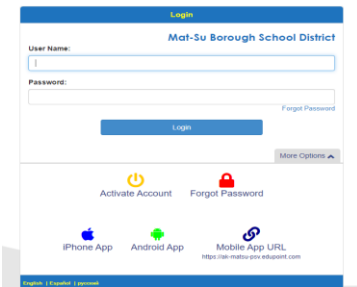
Login

Mat-Su Borough School District

User Name:

Password:

Forgot Password

Login

More Options

Activate Account

Forgot Password

iPhone App

Android App

Mobile App URL
https://ak-matsu-psv.edupoint.com

English | Español | русский